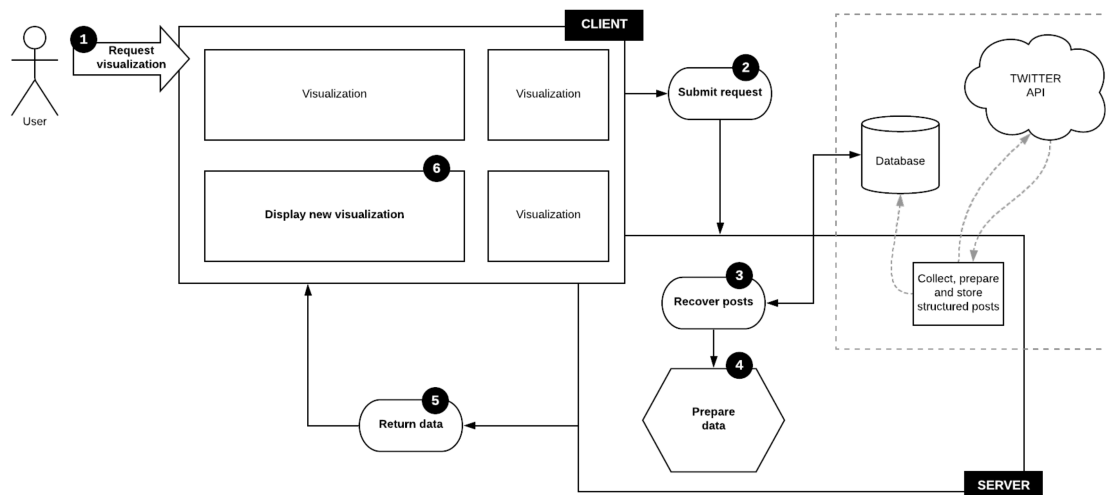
User

1
Request visualization

CLIENT

Visualization

Visualization

6
Display new visualization

Visualization

2
Submit request

Database

TWITTER API

3
Recover posts

Collect, prepare and store structured posts

4
Prepare data

5
Return data

SERVER